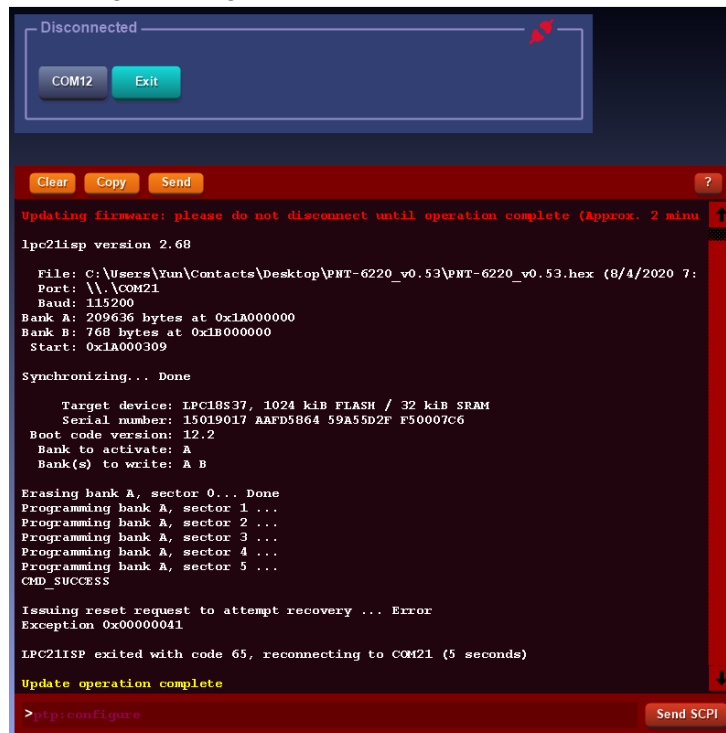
Disconnected

COM12 Exit

Clear Copy Send ?

Updating firmware: please do not disconnect until operation complete (Approx. 2 minu

lpc21isp version 2.68

File: C:\Users\Yun\Contacts\Desktop\PNT-6220_v0.53\PNT-6220_v0.53.hex (8/4/2020 7:
Port: \\.\COM21
Baud: 115200
Bank A: 209636 bytes at 0x1A000000
Bank B: 768 bytes at 0x1B000000
Start: 0x1A000309

Synchronizing... Done

Target device: LPC18S37, 1024 kiB FLASH / 32 kiB SRAM
Serial number: 15019017 AAFD5864 59A55D2F F50007C6
Boot code version: 12.2
Bank to activate: A
Bank(s) to write: A B

Erasing bank A, sector 0... Done
Programming bank A, sector 1 ...
Programming bank A, sector 2 ...
Programming bank A, sector 3 ...
Programming bank A, sector 4 ...
Programming bank A, sector 5 ...
CMD_SUCCESS

Issuing reset request to attempt recovery ... Error
Exception 0x00000041

LPC21ISP exited with code 65, reconnecting to COM21 (5 seconds)

Update operation complete

>ptp:configure

Send SCPI